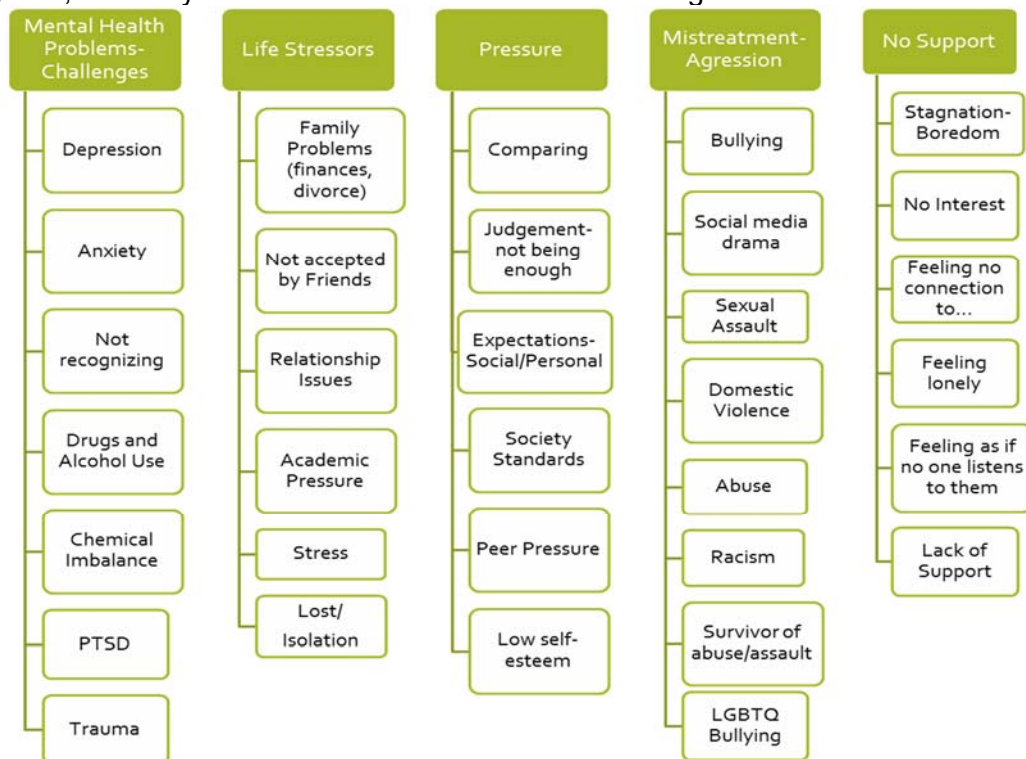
Mental Health Problems-Challenges

Depression

Anxiety

Not recognizing

Drugs and Alcohol Use

Chemical Imbalance

PTSD

Trauma

Life Stressors

Family Problems (finances, divorce)

Not accepted by Friends

Relationship Issues

Academic Pressure

Stress

Lost/ Isolation

Pressure

Comparing

Judgement-not being enough

Expectations-Social/Personal

Society Standards

Peer Pressure

Low self-esteem

Mistreatment-Agression

Bullying

Social media drama

Sexual Assault

Domestic Violence

Abuse

Racism

Survivor of abuse/assault

LGBTQ Bullying

No Support

Stagnation-Boredom

No Interest

Feeling no connection to...

Feeling lonely

Feeling as if no one listens to them

Lack of Support